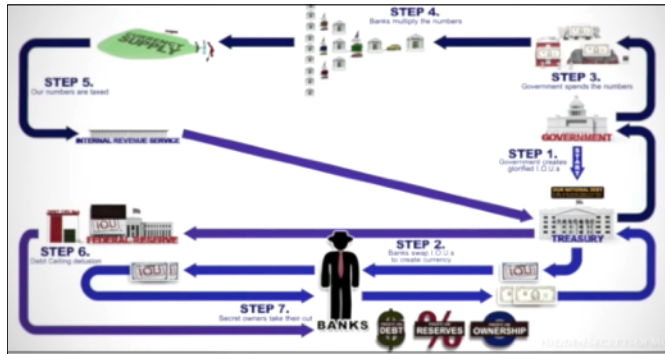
STEP 4.
Banks multiply the numbers

SUPPLY

STEP 5.
Our numbers are taxed

INTERNAL REVENUE SERVICE

STEP 3.
Government spends the numbers

GOVERNMENT

START

STEP 1.
Government creates glorified I.O.U.s

YOUR NATIONAL DEBT

TREASURY

FEDERAL RESERVE

I.O.U.

STEP 6.
Debt Ceiling delusion

STEP 2.
Banks swap I.O.U.s to create currency

I.O.U.

I.O.U.

STEP 7.
Secret owners take their cut

BANKS

DEBT

%

RESERVES

OWNERSHIP